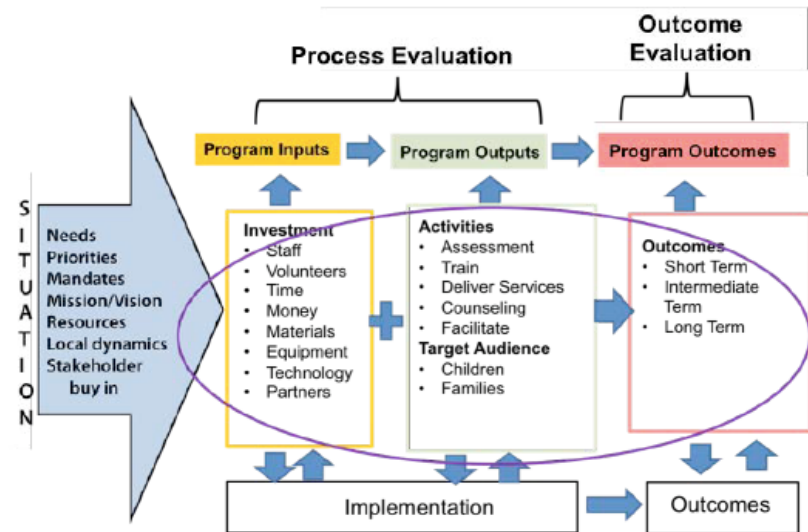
Process Evaluation

Outcome Evaluation

Program Inputs

Program Outputs

Program Outcomes

S I T U A T I O N

Needs
Priorities
Mandates
Mission/Vision
Resources
Local dynamics
Stakeholder buy in

Investment
• Staff
• Volunteers
• Time
• Money
• Materials
• Equipment
• Technology
• Partners

Activities
• Assessment
• Train
• Deliver Services
• Counseling
• Facilitate
Target Audience
• Children
• Families

Outcomes
• Short Term
• Intermediate Term
• Long Term

Implementation

Outcomes